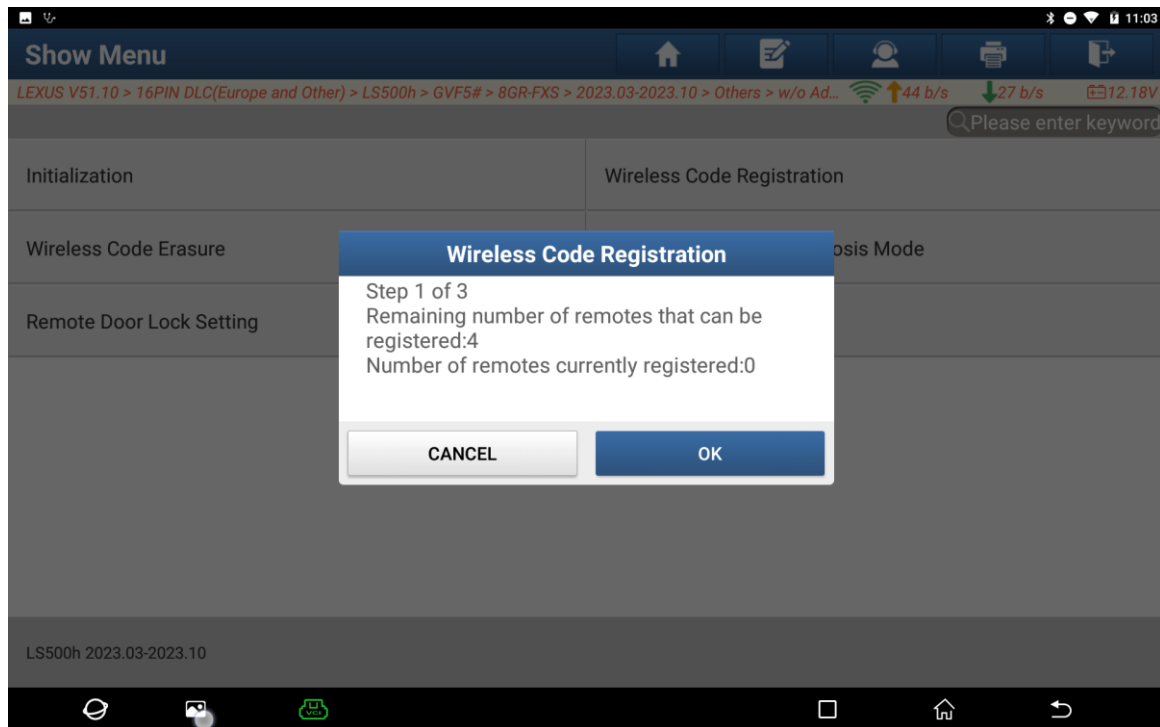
11:03

Show Menu

LEXUS V51.10 > 16PIN DLC(Europe and Other) > LS500h > GVF5# > 8GR-FXS > 2023.03-2023.10 > Others > w/o Ad... 44 b/s 27 b/s 12.18V

Please enter keyword

Initialization

Wireless Code Registration

Wireless Code Erasure

osis Mode

Remote Door Lock Setting

Wireless Code Registration

Step 1 of 3
Remaining number of remotes that can be registered:4
Number of remotes currently registered:0

CANCEL

OK

LS500h 2023.03-2023.10

VCI